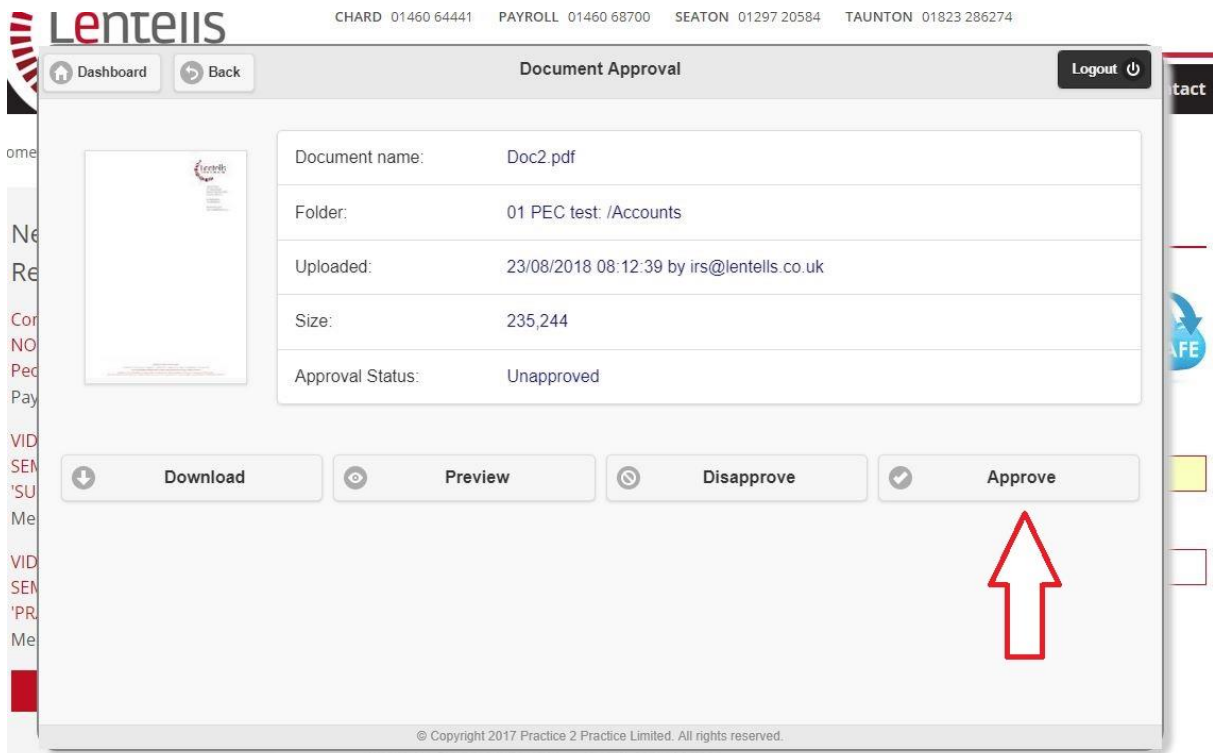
Lentells

CHARD 01460 64441 PAYROLL 01460 68700 SEATON 01297 20584 TAUNTON 01823 286274

Dashboard Back

Document Approval

Logout

ntact

ome

Ne
Re

Cor
NO
Peo
Pay

VID
SEM
'SU
Me

VID
SEM
'PR
Me

FE

| | |
|---|---|
| Document name: | Doc2.pdf |
| Folder: | 01 PEC test: /Accounts |
| Uploaded: | 23/08/2018 08:12:39 by irs@lentells.co.uk |
| Size: | 235,244 |
| Approval Status: | Unapproved |

Download Preview Disapprove Approve

© Copyright 2017 Practice 2 Practice Limited. All rights reserved.